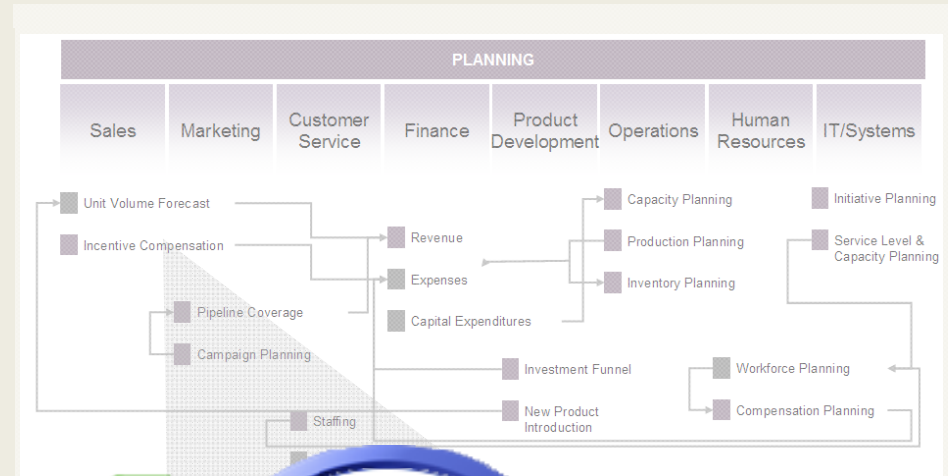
PLANNING

Sales
Marketing
Customer Service
Finance
Product Development
Operations
Human Resources
IT/Systems

Unit Volume Forecast
Incentive Compensation
Pipeline Coverage
Campaign Planning
Staffing
Revenue
Expenses
Capital Expenditures
Investment Funnel
New Product Introduction
Capacity Planning
Production Planning
Inventory Planning
Workforce Planning
Compensation Planning
Initiative Planning
Service Level & Capacity Planning